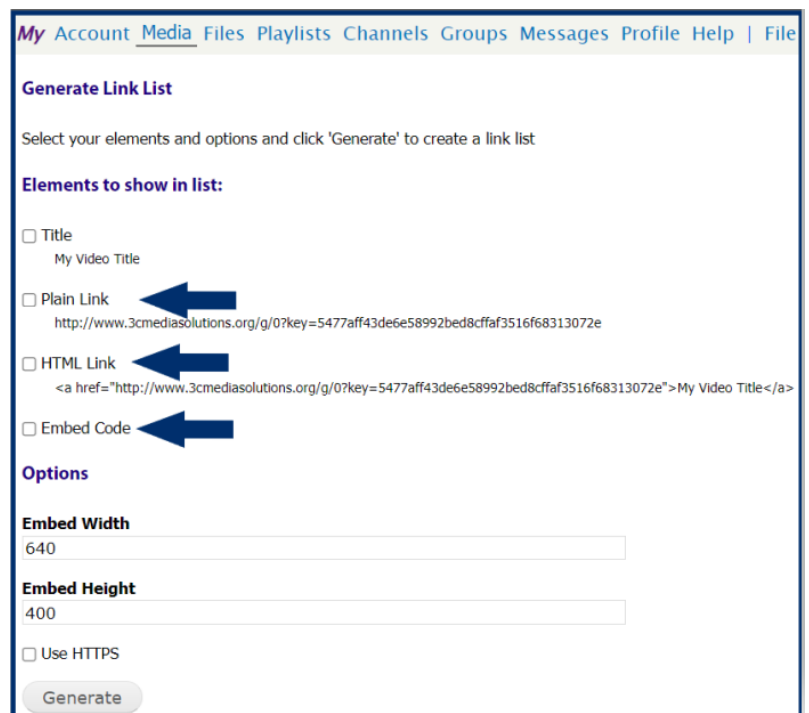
My Account Media Files Playlists Channels Groups Messages Profile Help | File

Generate Link List

Select your elements and options and click 'Generate' to create a link list

Elements to show in list:

☐ Title
My Video Title

☐ Plain Link
http://www.3cmediasolutions.org/g/0?key=5477aff43de6e58992bed8cffaf3516f68313072e

☐ HTML Link
<a href="http://www.3cmediasolutions.org/g/0?key=5477aff43de6e58992bed8cffaf3516f68313072e">My Video Title</a>

☐ Embed Code

Options

Embed Width
640

Embed Height
400

☐ Use HTTPS

Generate